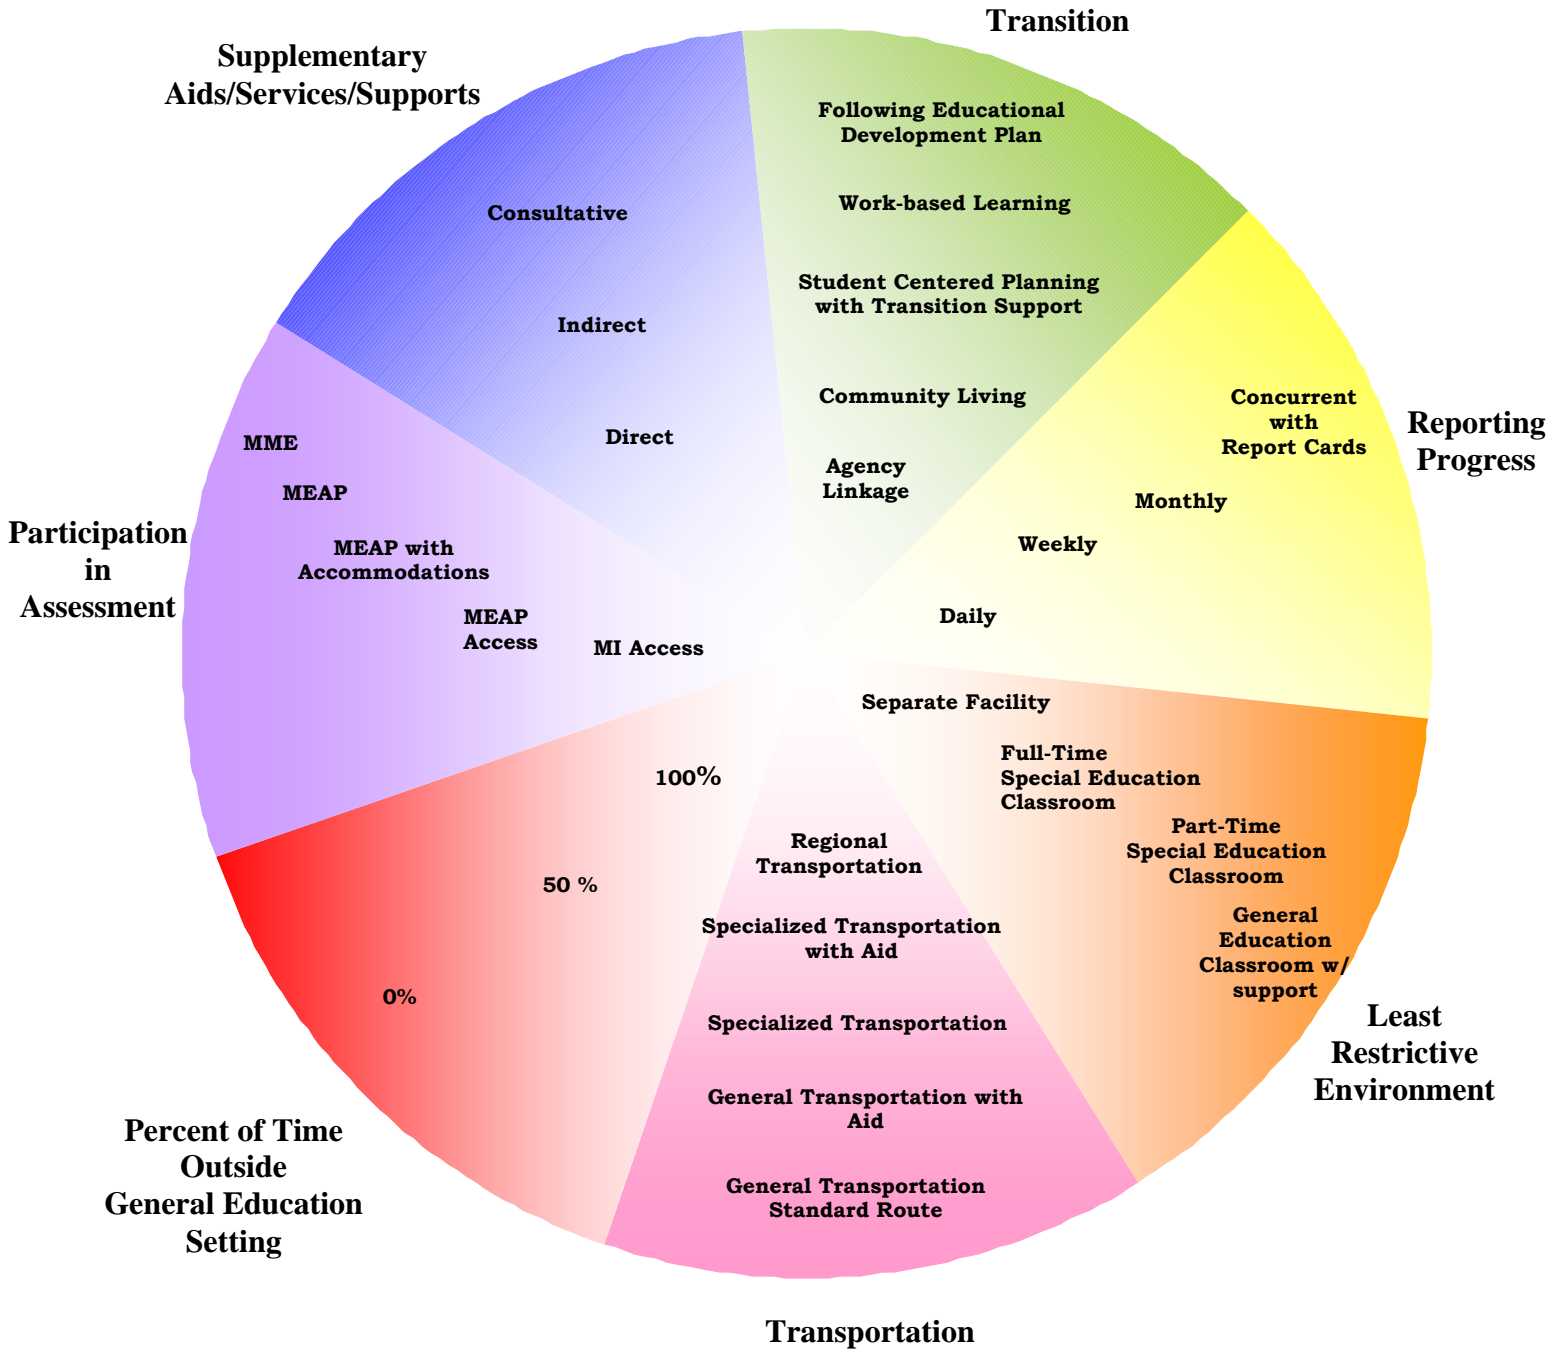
Transition

Following Educational Development Plan

Work-based Learning

Student Centered Planning with Transition Support

Community Living

Agency Linkage

Supplementary Aids/Services/Supports

Consultative

Indirect

Direct

Reporting Progress

Concurrent with Report Cards

Monthly

Weekly

Daily

Participation in Assessment

MME

MEAP

MEAP with Accommodations

MEAP Access

MI Access

Least Restrictive Environment

Separate Facility

Full-Time Special Education Classroom

Part-Time Special Education Classroom

General Education Classroom w/ support

Percent of Time Outside General Education Setting

100%

50 %

0%

Transportation

Regional Transportation

Specialized Transportation with Aid

Specialized Transportation

General Transportation with Aid

General Transportation Standard Route